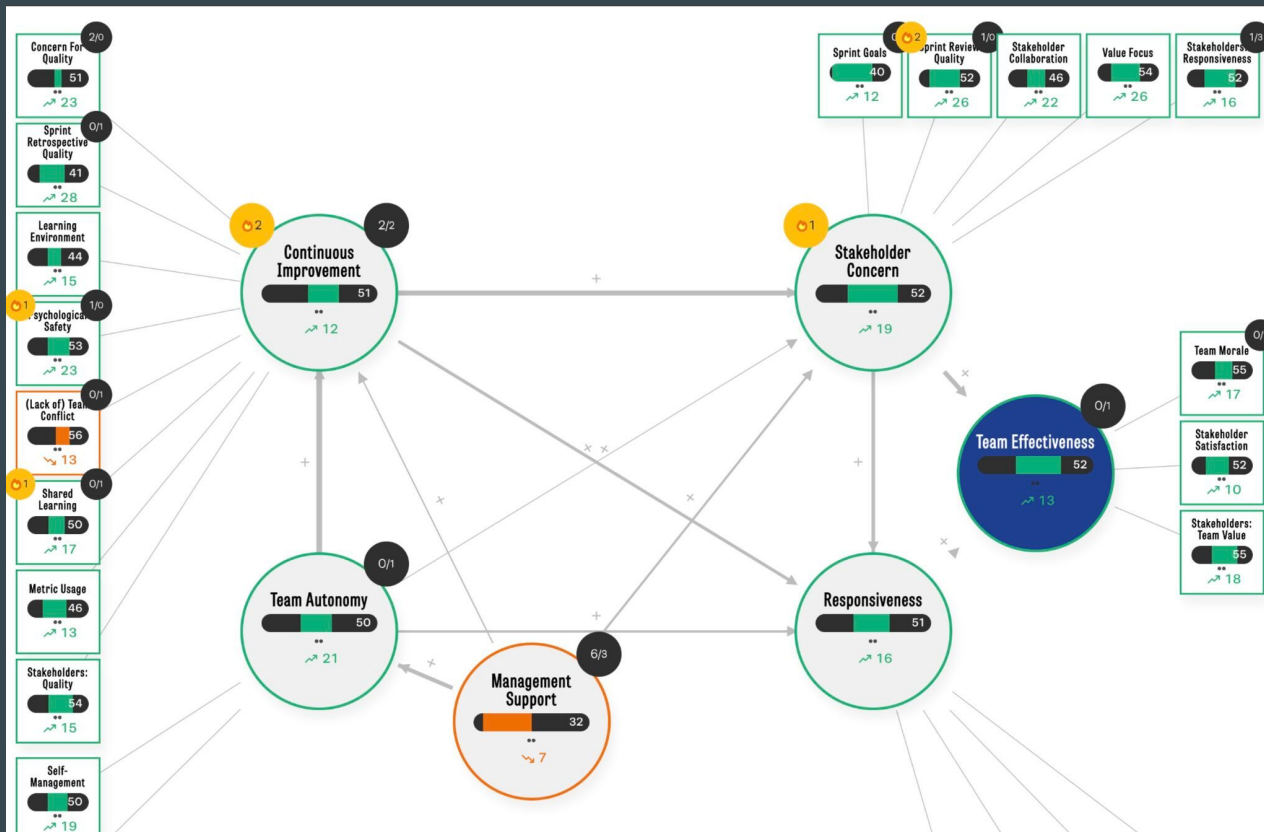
2/0
Concern For Quality
51
↗ 23

0/1
Sprint Retrospective Quality
41
↗ 28

Learning Environment
44
↗ 15

1
1/0
Psychological Safety
53
↗ 23

0/1
(Lack of) Team Conflict
56
↘ 13

1
0/1
Shared Learning
50
↗ 17

Metric Usage
46
↗ 13

Stakeholders: Quality
54
↗ 15

Self-Management
50
↗ 19

2
2/2
Continuous Improvement
51
↗ 12

0/1
Team Autonomy
50
↗ 21

6/3
Management Support
32
↘ 7

0
Sprint Goals
40
↗ 12

2
1/0
Sprint Review Quality
52
↗ 26

Stakeholder Collaboration
46
↗ 22

Value Focus
54
↗ 26

1/3
Stakeholders: Responsiveness
52
↗ 16

1
Stakeholder Concern
52
↗ 19

Responsiveness
51
↗ 16

0/1
Team Effectiveness
52
↗ 13

0/
Team Morale
55
↗ 17

Stakeholder Satisfaction
52
↗ 10

Stakeholders: Team Value
55
↗ 18

+
+
+
+
+
×
×
×
×
×
×
×